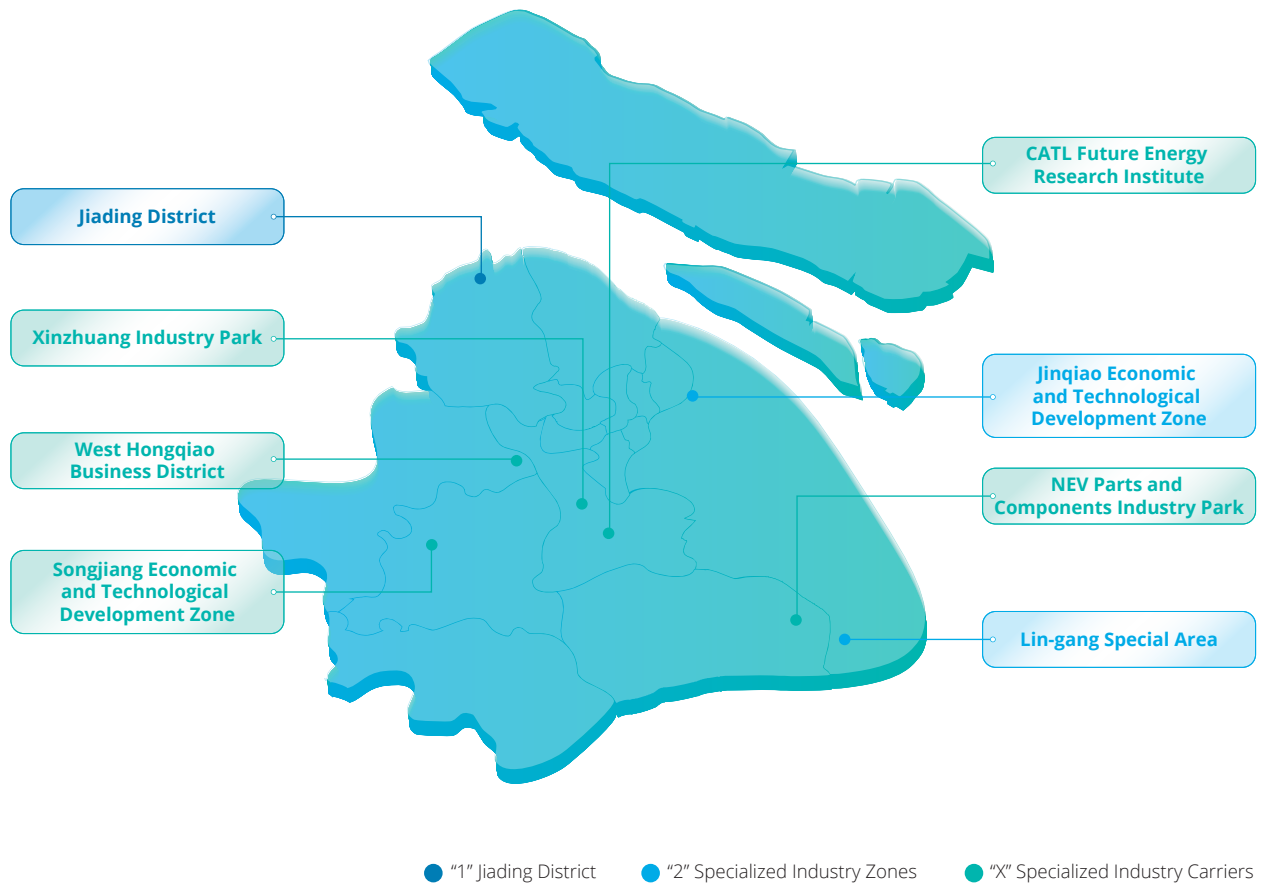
Jiading District

Xinzhuang Industry Park

West Hongqiao Business District

Songjiang Economic and Technological Development Zone

CATL Future Energy Research Institute

Jinqiao Economic and Technological Development Zone

NEV Parts and Components Industry Park

Lin-gang Special Area

"1" Jiading District
"2" Specialized Industry Zones
"X" Specialized Industry Carriers